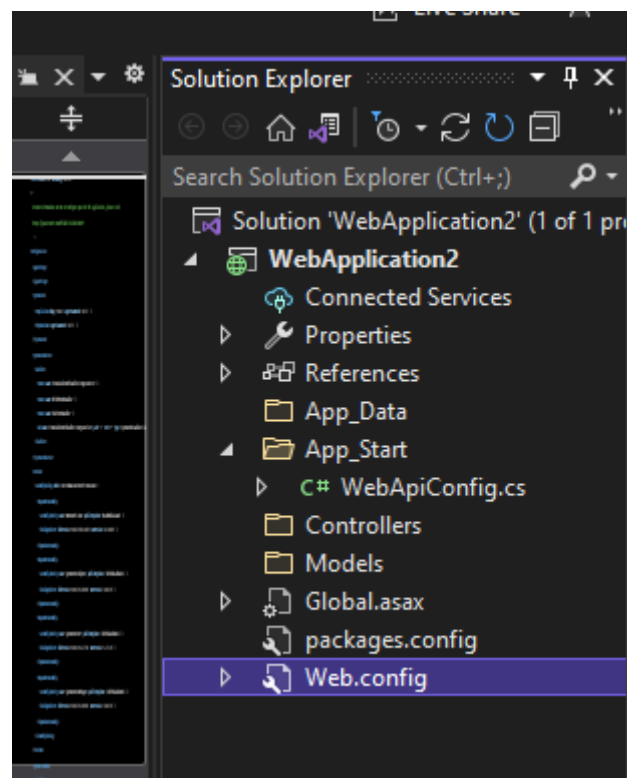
Solution Explorer

Search Solution Explorer (Ctrl+;)

Solution 'WebApplication2' (1 of 1 pr

WebApplication2

Connected Services

Properties

References

App_Data

App_Start

C# WebApiConfig.cs

Controllers

Models

Global.asax

packages.config

Web.config